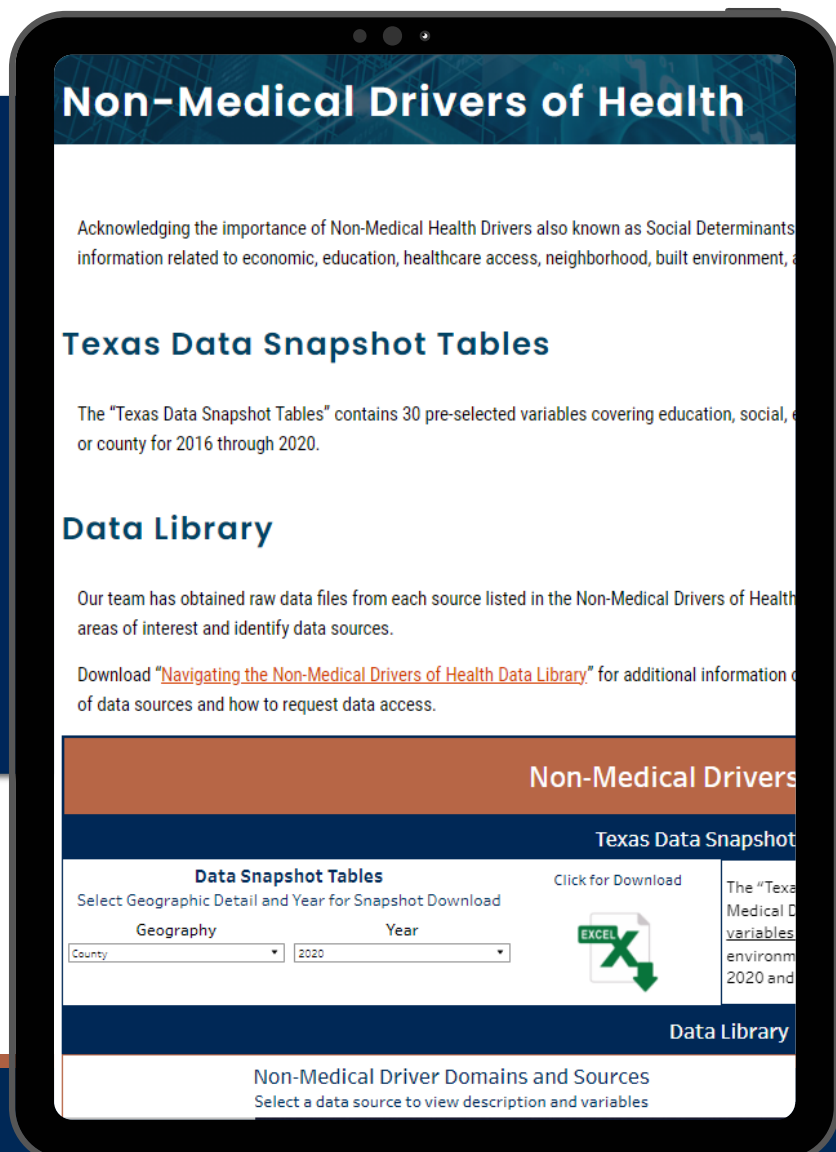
Non-Medical Drivers of Health

Acknowledging the importance of Non-Medical Health Drivers also known as Social Determinants information related to economic, education, healthcare access, neighborhood, built environment, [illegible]

Texas Data Snapshot Tables

The “Texas Data Snapshot Tables” contains 30 pre-selected variables covering education, social, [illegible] or county for 2016 through 2020.

Data Library

Our team has obtained raw data files from each source listed in the Non-Medical Drivers of Health areas of interest and identify data sources.

Download “Navigating the Non-Medical Drivers of Health Data Library” for additional information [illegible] of data sources and how to request data access.

Non-Medical Drivers

Texas Data Snapshot

Data Snapshot Tables
Select Geographic Detail and Year for Snapshot Download

Geography
County

Year
2020

Click for Download

EXCEL

The “Texa
Medical D
variables
environm
2020 and

Data Library

Non-Medical Driver Domains and Sources
Select a data source to view description and variables